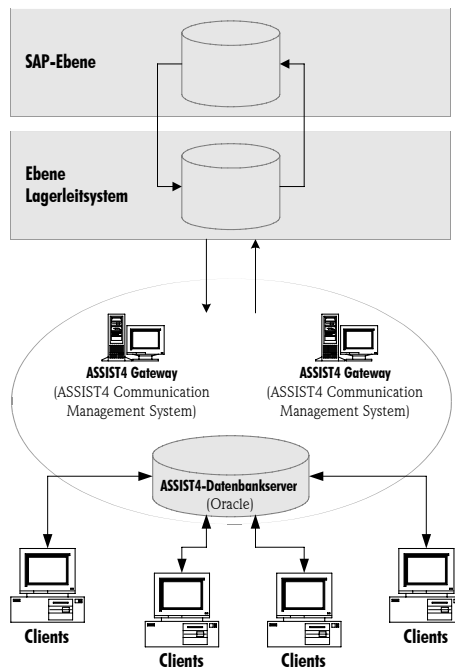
SAP-Ebene

Ebene Lagerleitsystem

ASSIST4 Gateway
(ASSIST4 Communication Management System)

ASSIST4 Gateway
(ASSIST4 Communication Management System)

ASSIST4-Datenbankserver
(Oracle)

Clients

Clients

Clients

Clients